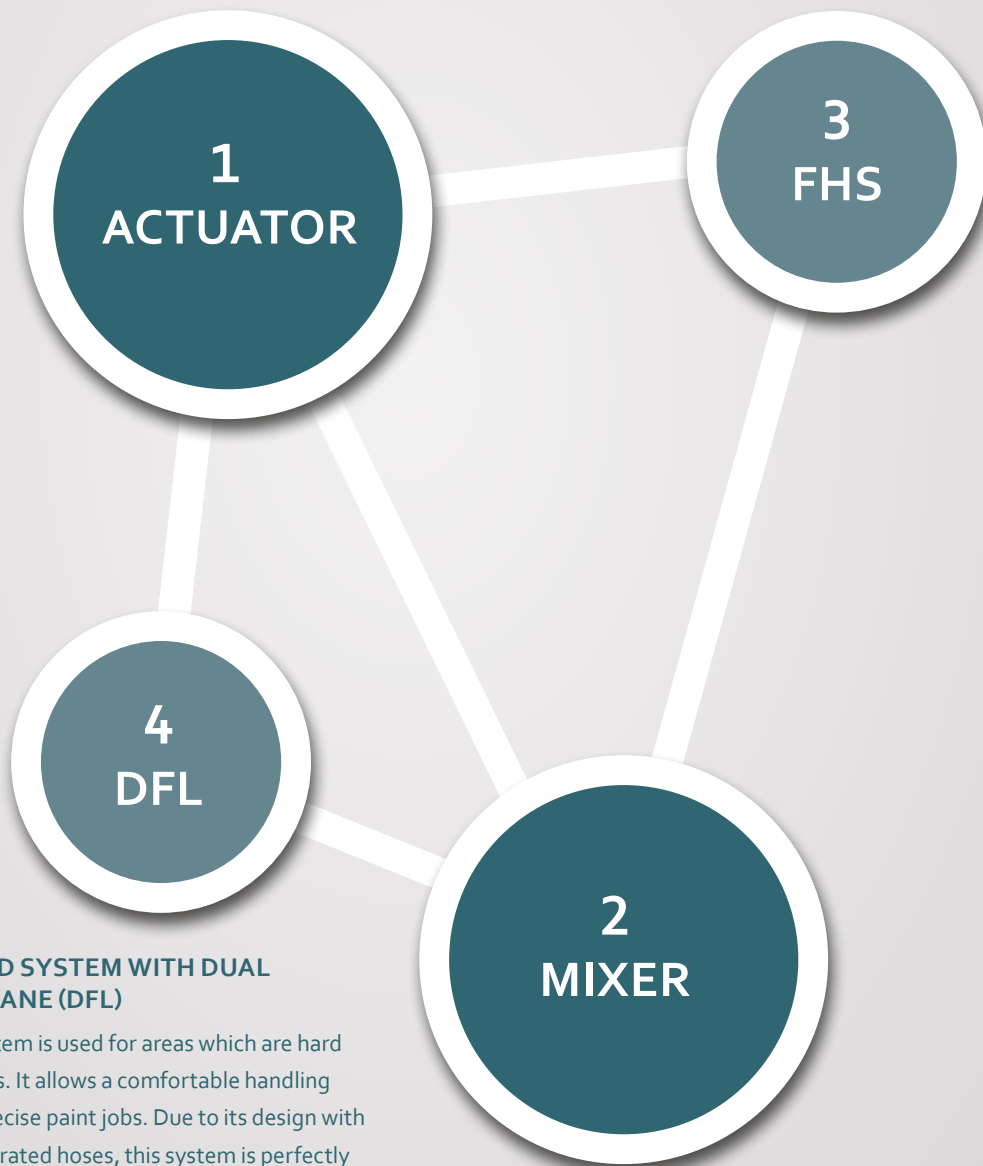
1
ACTUATOR

3
FHS

4
DFL

2
MIXER

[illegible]D SYSTEM WITH DUAL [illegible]ANE (DFL)

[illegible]tem is used for areas which are hard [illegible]s. It allows a comfortable handling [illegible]ecise paint jobs. Due to its design with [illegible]rated hoses, this system is perfectly